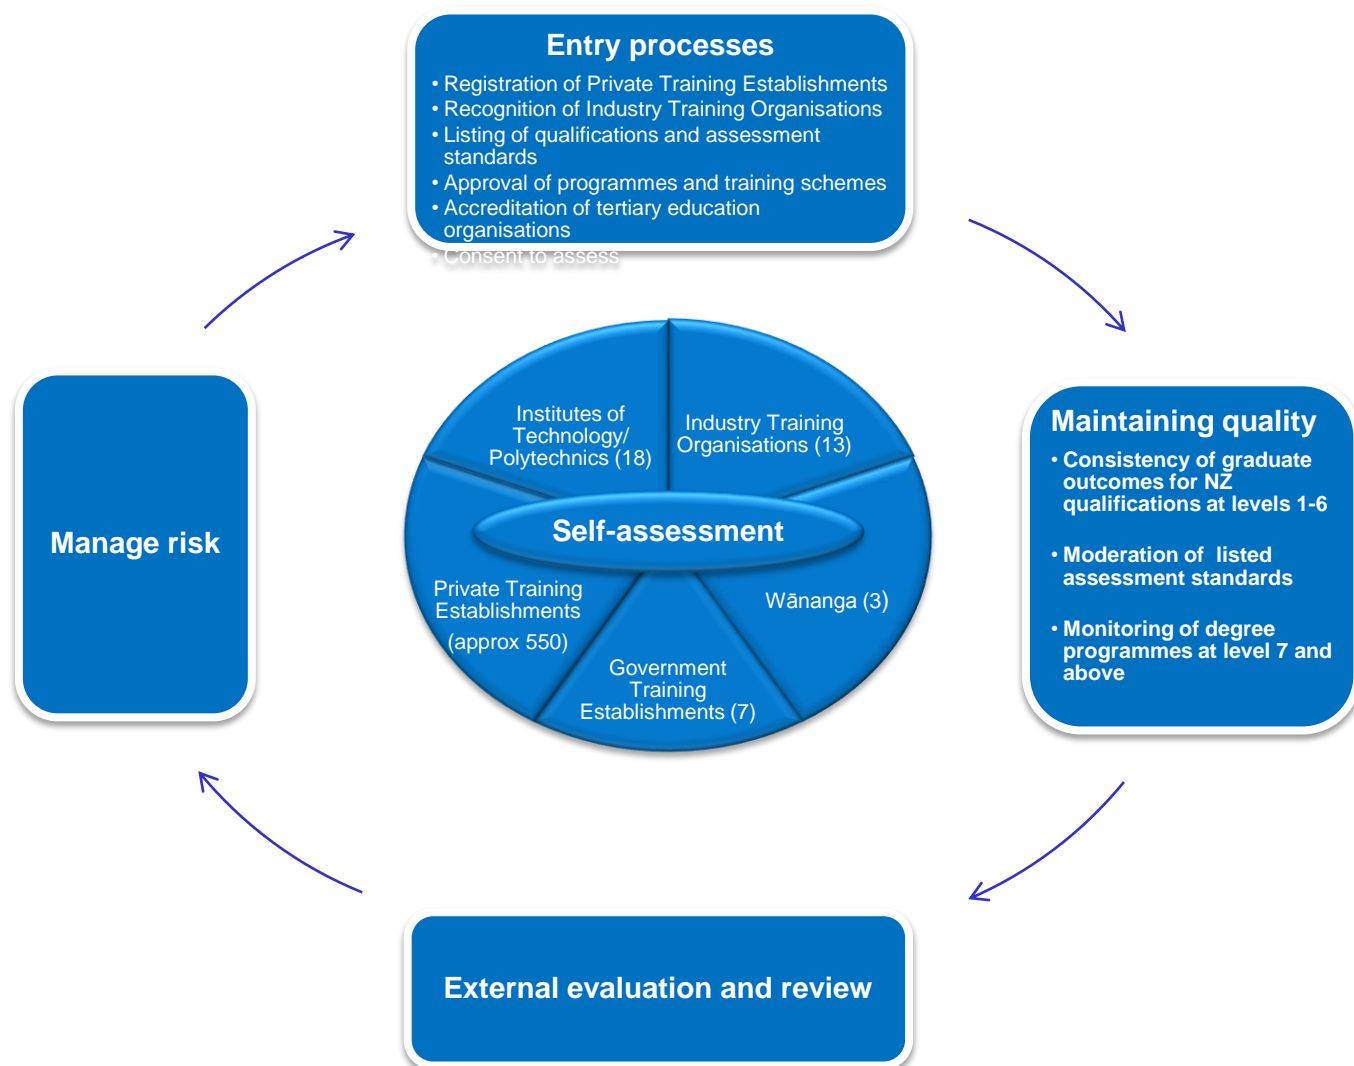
Entry processes
• Registration of Private Training Establishments
• Recognition of Industry Training Organisations
• Listing of qualifications and assessment standards
• Approval of programmes and training schemes
• Accreditation of tertiary education organisations
• Consent to assess

Maintaining quality
• Consistency of graduate outcomes for NZ qualifications at levels 1-6
• Moderation of listed assessment standards
• Monitoring of degree programmes at level 7 and above

External evaluation and review

Manage risk

Institutes of Technology/ Polytechnics (18)

Industry Training Organisations (13)

Self-assessment

Private Training Establishments (approx 550)

Wānanga (3)

Government Training Establishments (7)